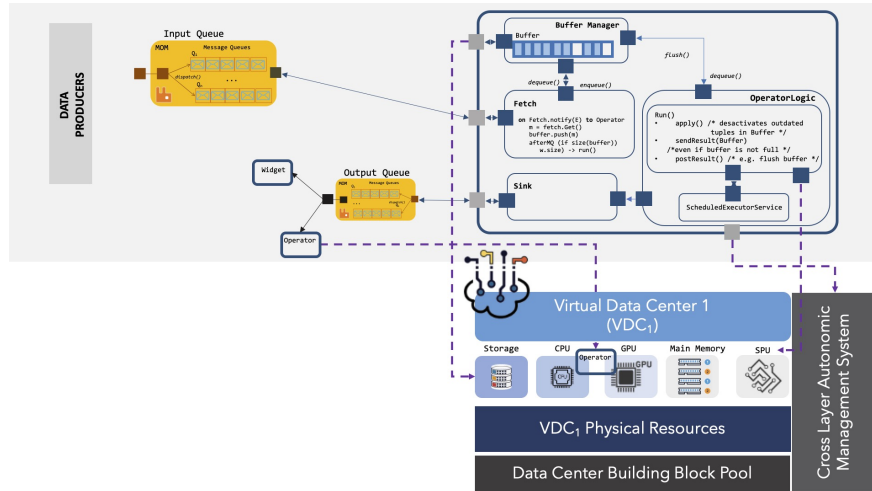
DATA PRODUCERS

Input Queue

MOM

Message Queues

$Q_1$

dispatch()

...

$Q_n$

Buffer Manager

Buffer

flush()

dequeue()

enqueue()

dequeue()

Fetch

on Fetch.notify(E) to Operator
m = fetch.Get()
buffer.push(m)
afterMQ (if size(buffer)) w.size) -> run()

OperatorLogic

Run()
• apply() /* desactivates outdated tuples in Buffer */
• sendResult(Buffer)
/*even if buffer is not full */
• postResult() /* e.g. flush buffer */

Widget

Output Queue

MOM

Message Queues

$Q_1$

...

dispatch()

$Q_n$

Sink

ScheduledExecutorService

Operator

Virtual Data Center 1
(VDC$_1$)

Storage

CPU

Operator

GPU

GPU

Main Memory

SPU

VDC$_1$ Physical Resources

Data Center Building Block Pool

Cross Layer Autonomic Management System